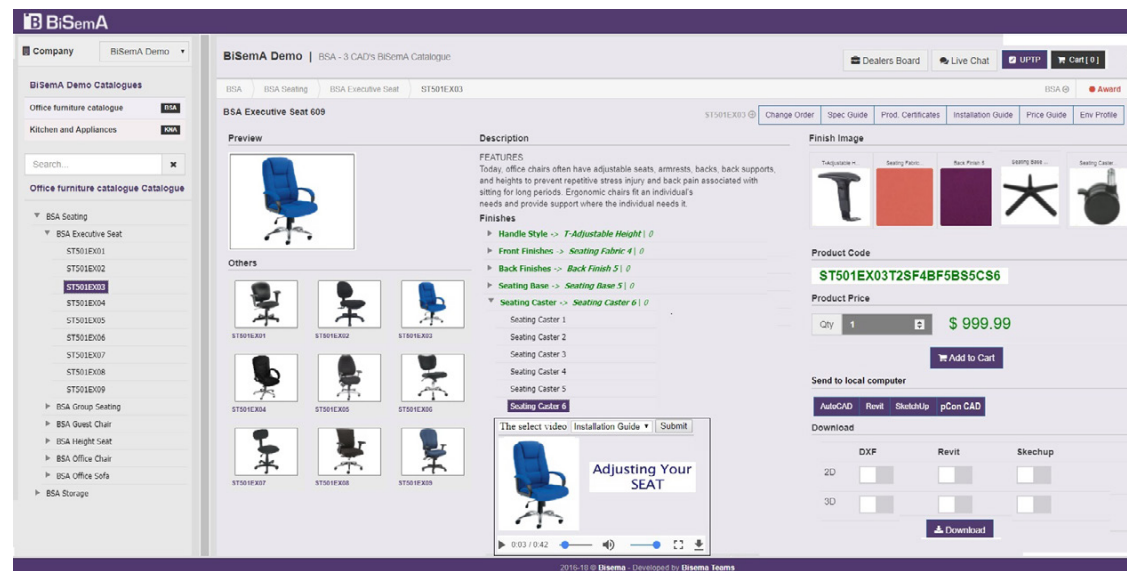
BiSemA

Company BiSemA Demo

BiSemA Demo Catalogues

Office furniture catalogue BSA

Kitchen and Appliances KNA

Search...

Office furniture catalogue Catalogue

BSA Seating
BSA Executive Seat
ST501EX01
ST501EX02
ST501EX03
ST501EX04
ST501EX05
ST501EX06
ST501EX07
ST501EX08
ST501EX09
BSA Group Seating
BSA Guest Chair
BSA Height Seat
BSA Office Chair
BSA Office Sofa
BSA Storage

BiSemA Demo | BSA - 3 CAD's BiSemA Catalogue

Dealers Board | Live Chat | UPTP | Cart [ 0 ]

BSA | BSA Seating | BSA Executive Seat | ST501EX03

BSA | Award

BSA Executive Seat 609

ST501EX03 | Change Order | Spec Guide | Prod. Certificates | Installation Guide | Price Guide | Env Profile

Preview

Others

ST501EX01 ST501EX02 ST501EX03
ST501EX04 ST501EX05 ST501EX06
ST501EX07 ST501EX08 ST501EX09

Description

FEATURES
Today, office chairs often have adjustable seats, armrests, backs, back supports, and heights to prevent repetitive stress injury and back pain associated with sitting for long periods. Ergonomic chairs fit an individual's needs and provide support where the individual needs it.

Finishes

Handle Style -> T-Adjustable Height | 0
Front Finishes -> Seating Fabric 4 | 0
Back Finishes -> Back Finish 5 | 0
Seating Base -> Seating Base 5 | 0
Seating Caster -> Seating Caster 6 | 0
Seating Caster 1
Seating Caster 2
Seating Caster 3
Seating Caster 4
Seating Caster 5
Seating Caster 6

The select video Installation Guide Submit

Adjusting Your SEAT

0:03 / 0:42

Finish Image

T-Adjustable H... Seating Fabric Back Finish 5 Seating Base Seating Caster

Product Code

ST501EX03T2SF4BF5BS5CS6

Product Price

Qty 1 $ 999.99

Add to Cart

Send to local computer

AutoCAD Revit SketchUp pCon CAD

Download

DXF Revit Skechup
2D
3D

Download

2016-18 © Bisema - Developed by Bisema Teams